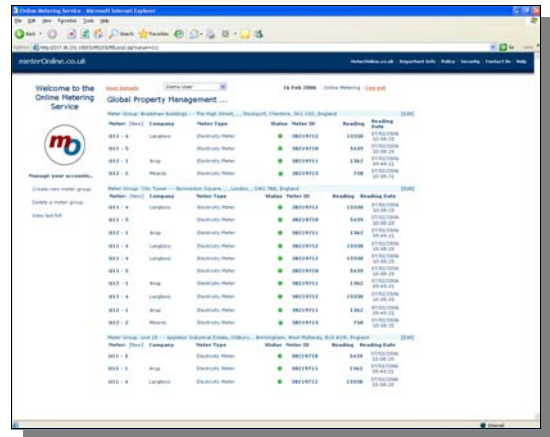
Online Metering Service - Microsoft Internet Explorer

File Edit View Favorites Tools Help

Back Search Favorites

Address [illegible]

meterOnline.co.uk

MeterOnline.co.uk | Important Info | Policy | Security | Contact Us | Help

Welcome to the Online Metering Service

mo

Manage your accounts...

Create new meter group

Delete a meter group

View last bill

User Details Demo User

16 Feb 2006 Online Metering Log out

Global Property Management ...

Meter Group: Brakehas Buildings - The High Street, ..., Stockport, Cheshire, SK1 1SD, England [Edit]

| Meter | [Nav] | Company | Meter Type | Status | Meter ID | Reading | Reading Date |
|---|---|---|---|---|---|---|---|
| 011 - 4 | | Langbury | Electricity Meter | | 38219713 | 13330 | 07/02/2006 10:00:29 |
| 011 - 5 | | | Electricity Meter | | 38219710 | 3439 | 07/02/2006 10:00:29 |
| 012 - 1 | | Arup | Electricity Meter | | 38219711 | 1362 | 07/02/2006 09:49:21 |
| 012 - 2 | | Mearns | Electricity Meter | | 38219715 | 758 | 07/02/2006 10:00:29 |

Meter Group: City Tower - 1 Bermonton Square, ..., London, , SW1 7BA, England [Edit]

| Meter | [Nav] | Company | Meter Type | Status | Meter ID | Reading | Reading Date |
|---|---|---|---|---|---|---|---|
| 011 - 4 | | Langbury | Electricity Meter | | 38219713 | 13330 | 07/02/2006 10:00:29 |
| 011 - 5 | | | Electricity Meter | | 38219710 | 3439 | 07/02/2006 10:00:29 |
| 012 - 1 | | Arup | Electricity Meter | | 38219711 | 1362 | 07/02/2006 09:49:21 |
| 011 - 4 | | Langbury | Electricity Meter | | 38219713 | 13330 | 07/02/2006 10:00:29 |
| 011 - 4 | | Langbury | Electricity Meter | | 38219713 | 13330 | 07/02/2006 10:00:29 |
| 011 - 5 | | | Electricity Meter | | 38219710 | 3439 | 07/02/2006 10:00:29 |
| 012 - 1 | | Arup | Electricity Meter | | 38219711 | 1362 | 07/02/2006 09:49:21 |
| 011 - 4 | | Langbury | Electricity Meter | | 38219713 | 13330 | 07/02/2006 10:00:29 |
| 012 - 1 | | Arup | Electricity Meter | | 38219711 | 1362 | 07/02/2006 09:49:21 |
| 012 - 2 | | Mearns | Electricity Meter | | 38219715 | 758 | 07/02/2006 10:00:29 |

Meter Group: Unit 15 - Appleton Industrial Estate, Oldbury, ..., Birmingham, West Midlands, B19 4JW, England [Edit]

| Meter | [Nav] | Company | Meter Type | Status | Meter ID | Reading | Reading Date |
|---|---|---|---|---|---|---|---|
| 011 - 5 | | | Electricity Meter | | 38219710 | 3439 | 07/02/2006 10:00:29 |
| 012 - 1 | | Arup | Electricity Meter | | 38219711 | 1362 | 07/02/2006 09:49:21 |
| 011 - 4 | | Langbury | Electricity Meter | | 38219713 | 13330 | 07/02/2006 10:00:29 |

Internet